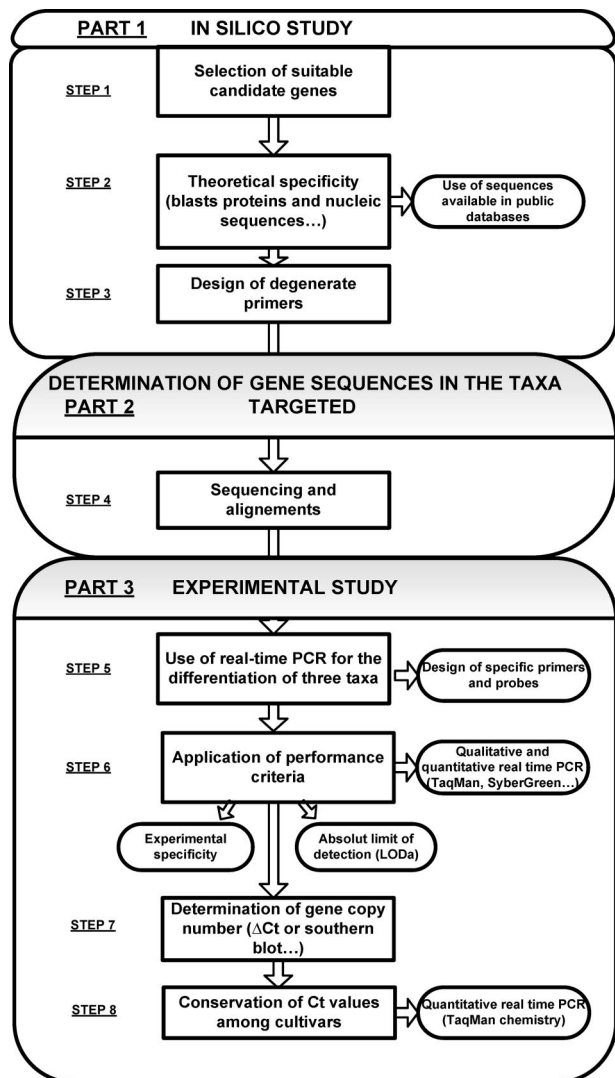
PART 1 IN SILICO STUDY

STEP 1

Selection of suitable candidate genes

STEP 2

Theoretical specificity (blasts proteins and nucleic sequences…)

Use of sequences available in public databases

STEP 3

Design of degenerate primers

DETERMINATION OF GENE SEQUENCES IN THE TAXA
PART 2 TARGETED

STEP 4

Sequencing and alignements

PART 3 EXPERIMENTAL STUDY

STEP 5

Use of real-time PCR for the differentiation of three taxa

Design of specific primers and probes

STEP 6

Application of performance criteria

Qualitative and quantitative real time PCR (TaqMan, SyberGreen…)

Experimental specificity

Absolut limit of detection (LODa)

STEP 7

Determination of gene copy number ($\Delta$Ct or southern blot…)

STEP 8

Conservation of Ct values among cultivars

Quantitative real time PCR (TaqMan chemistry)